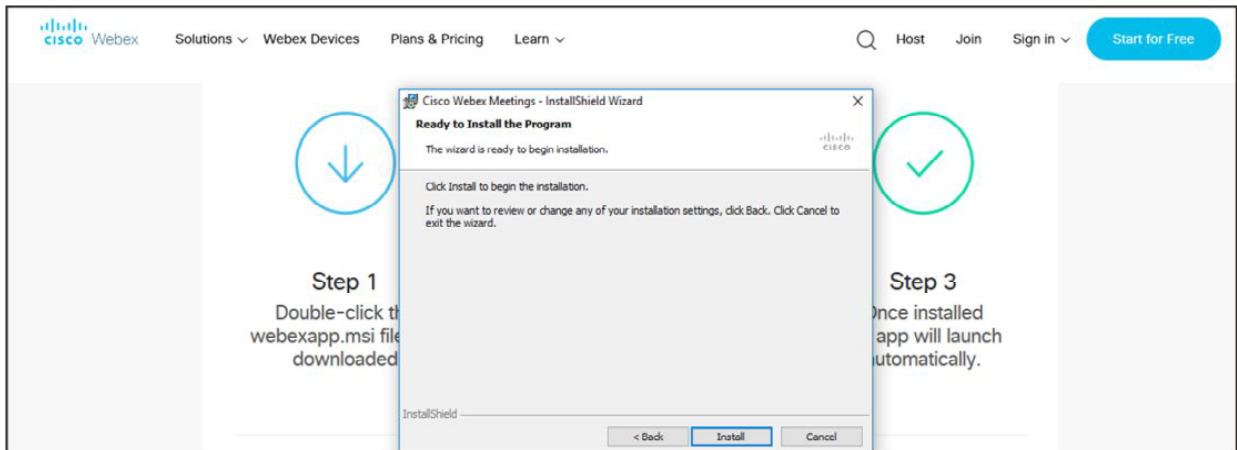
cisco Webex Solutions Webex Devices Plans & Pricing Learn Host Join Sign in Start for Free

Cisco Webex Meetings - InstallShield Wizard

Ready to Install the Program

The wizard is ready to begin installation.

cisco

Click Install to begin the installation.

If you want to review or change any of your installation settings, click Back. Click Cancel to exit the wizard.

InstallShield

< Back Install Cancel

Step 1

Double-click th webexapp.msi file downloaded

Step 3

Once installed app will launch automatically.